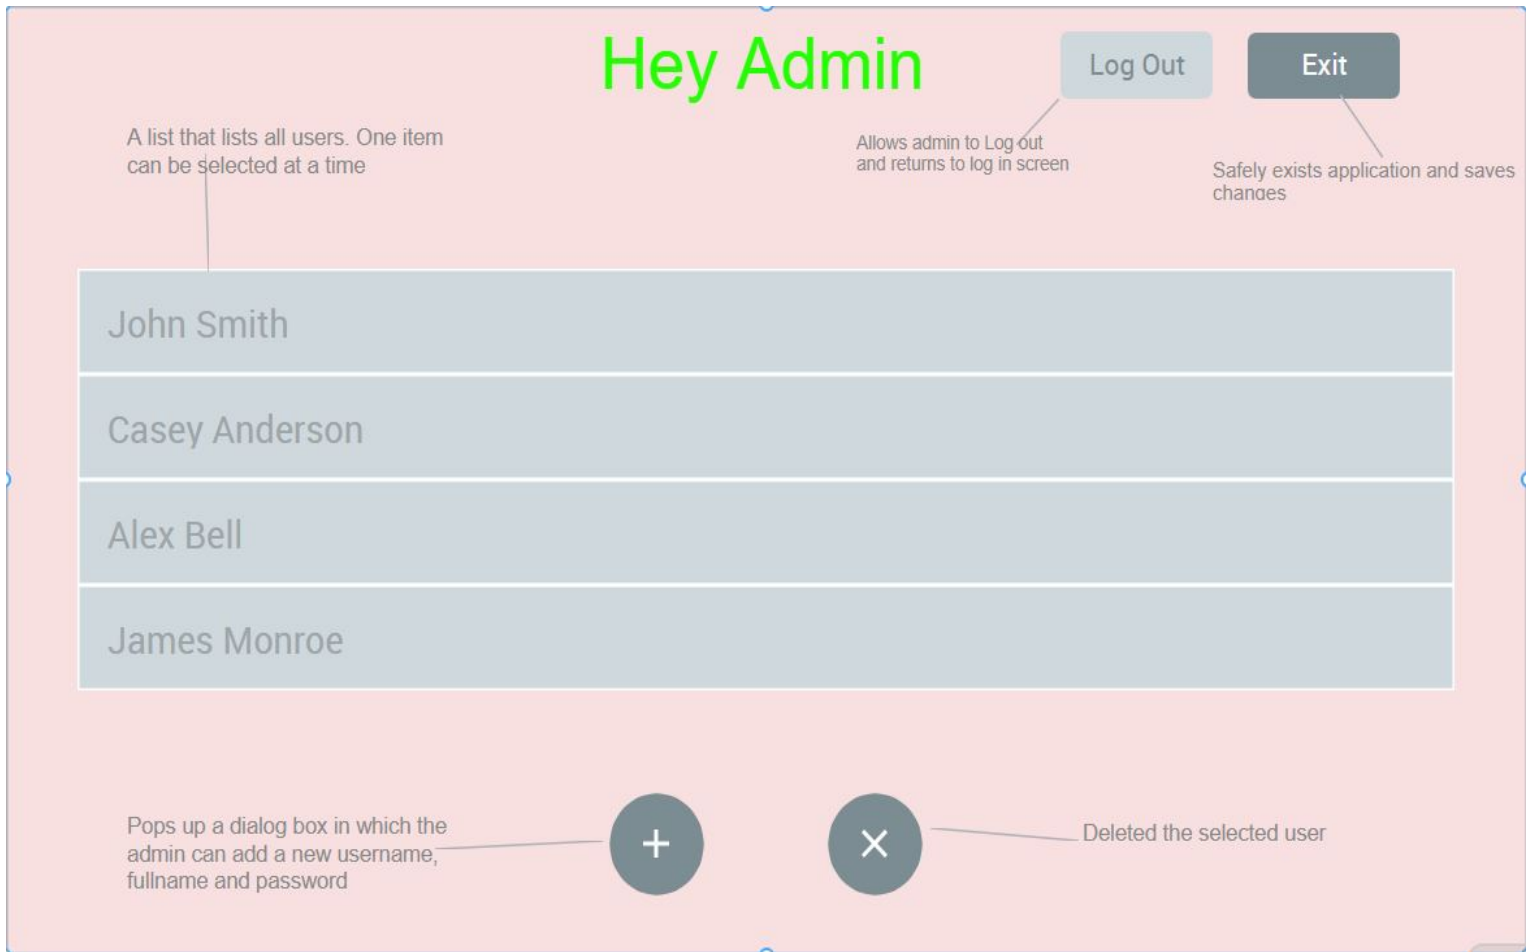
Hey Admin

Log Out

Exit

A list that lists all users. One item can be selected at a time

Allows admin to Log out and returns to log in screen

Safely exists application and saves changes

John Smith

Casey Anderson

Alex Bell

James Monroe

Pops up a dialog box in which the admin can add a new username, fullname and password

+

×

Deleted the selected user